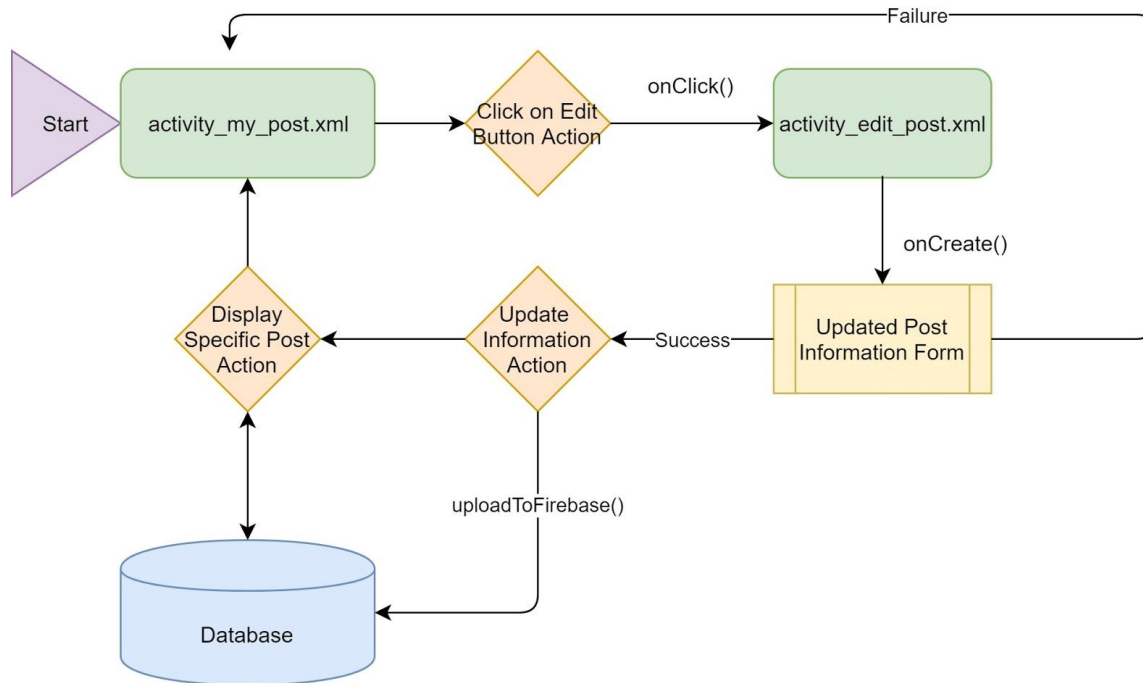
Failure

Start

activity_my_post.xml

Click on Edit Button Action

onClick()

activity_edit_post.xml

onCreate()

Updated Post Information Form

Success

Update Information Action

Display Specific Post Action

uploadToFirebase()

Database